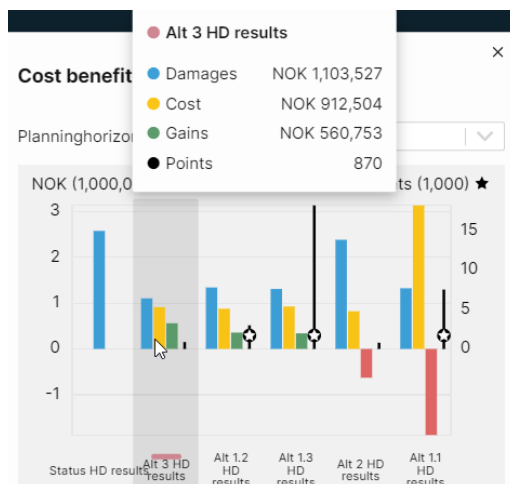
Alt 3 HD results
Damages NOK 1,103,527
Cost NOK 912,504
Gains NOK 560,753
Points 870

×

Cost benefit

Planninghorizon

NOK (1,000,0

ts (1,000) ★

3
2
1
0
-1

15
10
5
0

Status HD results
Alt 3 HD results
Alt 1.2 HD results
Alt 1.3 HD results
Alt 2 HD results
Alt 1.1 HD results